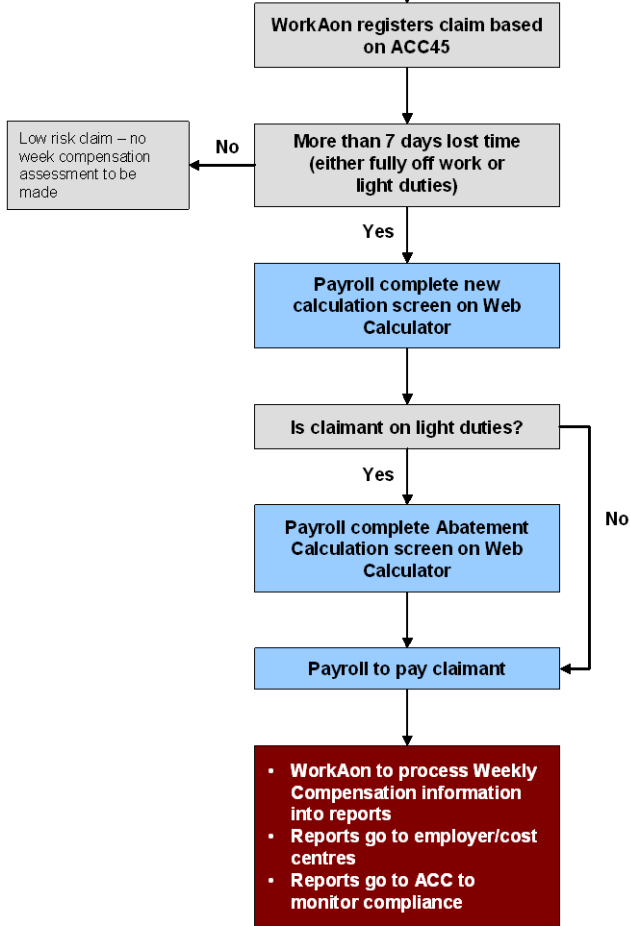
WorkAon registers claim based on ACC45

More than 7 days lost time (either fully off work or light duties)

No

Low risk claim – no week compensation assessment to be made

Yes

Payroll complete new calculation screen on Web Calculator

Is claimant on light duties?

Yes

No

Payroll complete Abatement Calculation screen on Web Calculator

Payroll to pay claimant

• WorkAon to process Weekly Compensation information into reports
• Reports go to employer/cost centres
• Reports go to ACC to monitor compliance